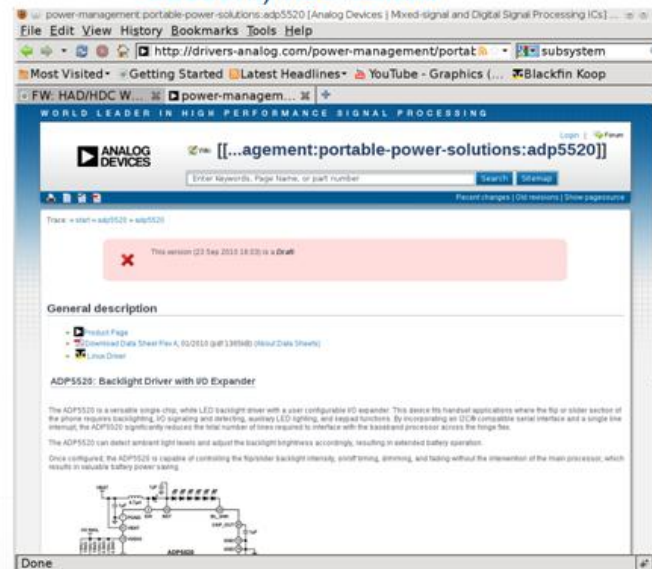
power-management:portable-power-solutions:adp5520 [Analog Devices | Mixed-signal and Digital Signal Processing ICs] ...

File Edit View History Bookmarks Tools Help

http://drivers-analog.com/power-management/portab

subsystem

Most Visited Getting Started Latest Headlines YouTube - Graphics (... Blackfin Koop

FW: HAD/HDC W... power-managem...

WORLD LEADER IN HIGH PERFORMANCE SIGNAL PROCESSING

ANALOG DEVICES

Login | Forum

[[...agement:portable-power-solutions:adp5520]]

Enter Keywords, Page Name, or part number

Search Sitemap

Recent changes | Old revisions | Show pagesource

Trace: » start » adp5520 » adp5520

This version (23 Sep 2010 18:03) is a Draft.

General description

Product Page

Download Data Sheet Rev A, 01/2010 (pdf 1385kB) (About Data Sheets)

Linux Driver

ADP5520: Backlight Driver with I/O Expander

The ADP5520 is a versatile single-chip, white LED backlight driver with a user configurable I/O expander. This device fits handset applications where the flip or slider section of the phone requires backlighting, I/O signaling and detecting, auxiliary LED lighting, and keypad functions. By incorporating an I2C® compatible serial interface and a single line interrupt, the ADP5520 significantly reduces the total number of lines required to interface with the baseband processor across the hinge flex.

The ADP5520 can detect ambient light levels and adjust the backlight brightness accordingly, resulting in extended battery operation.

Once configured, the ADP5520 is capable of controlling the flip/slider backlight intensity, on/off timing, dimming, and fading without the intervention of the main processor, which results in valuable battery power saving.

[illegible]

ADP5520

Done